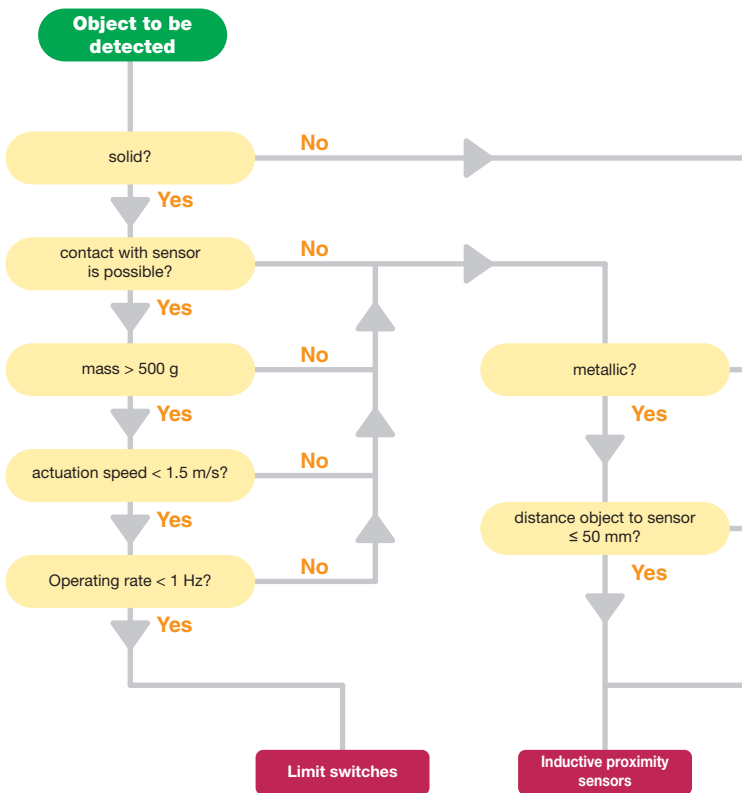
Object to be detected

solid?

No

Yes

contact with sensor is possible?

No

Yes

mass > 500 g

No

metallic?

Yes

Yes

actuation speed < 1.5 m/s?

No

distance object to sensor ≤ 50 mm?

Yes

Yes

Operating rate < 1 Hz?

No

Yes

Limit switches

Inductive proximity sensors